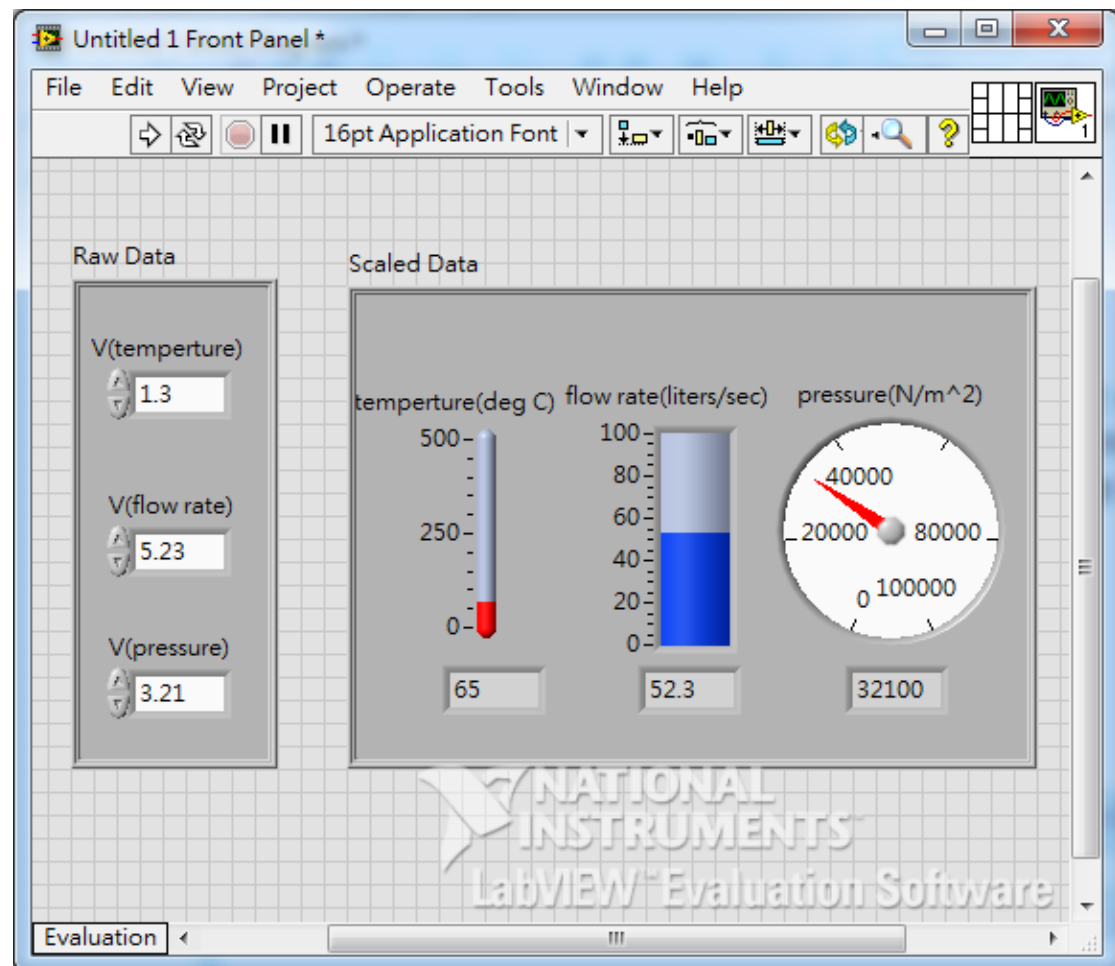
Untitled 1 Front Panel *

File Edit View Project Operate Tools Window Help

16pt Application Font

1

Raw Data

V(temperture)
1.3

V(flow rate)
5.23

V(pressure)
3.21

Scaled Data

temperture(deg C)
500
250
0
65

flow rate(liters/sec)
100
80
60
40
20
0
52.3

pressure(N/m^2)
40000
20000
80000
0
100000
32100

NATIONAL INSTRUMENTS
LabVIEW Evaluation Software

Evaluation